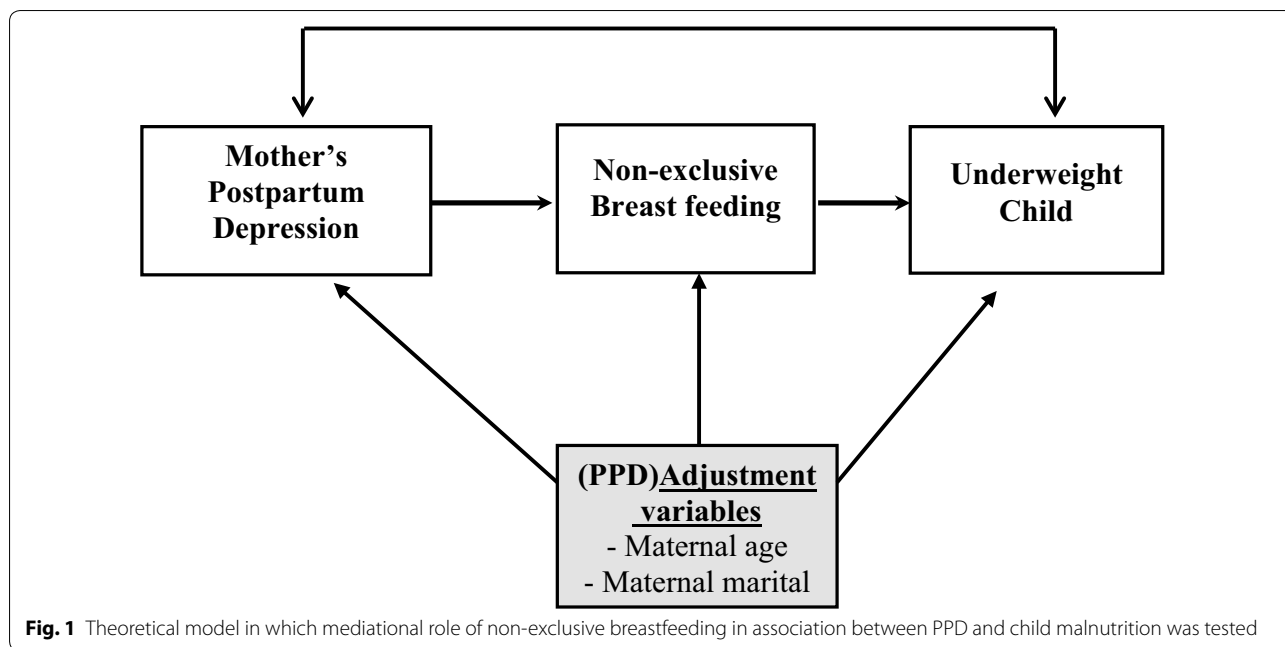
Mother's Postpartum Depression

Non-exclusive Breast feeding

Underweight Child

(PPD)Adjustment variables
- Maternal age
- Maternal marital

**Fig. 1** Theoretical model in which mediational role of non-exclusive breastfeeding in association between PPD and child malnutrition was tested